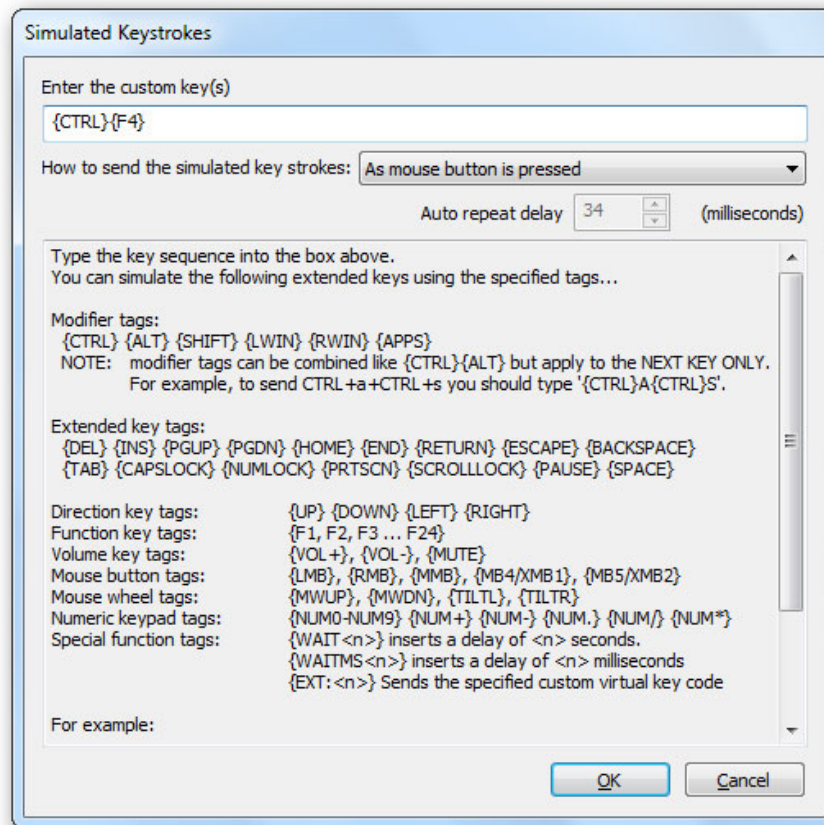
Simulated Keystrokes

Enter the custom key(s)

{CTRL}{F4}

How to send the simulated key strokes: As mouse button is pressed

Auto repeat delay 34 (milliseconds)

Type the key sequence into the box above.
You can simulate the following extended keys using the specified tags...

Modifier tags:
{CTRL} {ALT} {SHIFT} {LWIN} {RWIN} {APPS}
NOTE: modifier tags can be combined like {CTRL}{ALT} but apply to the NEXT KEY ONLY. For example, to send CTRL+a+CTRL+s you should type '{CTRL}A{CTRL}S'.

Extended key tags:
{DEL} {INS} {PGUP} {PGDN} {HOME} {END} {RETURN} {ESCAPE} {BACKSPACE}
{TAB} {CAPSLOCK} {NUMLOCK} {PRTSCN} {SCROLLLOCK} {PAUSE} {SPACE}

| | |
|---|---|
| Direction key tags: | {UP} {DOWN} {LEFT} {RIGHT} |
| Function key tags: | {F1, F2, F3 ... F24} |
| Volume key tags: | {VOL+}, {VOL-}, {MUTE} |
| Mouse button tags: | {LMB}, {RMB}, {MMB}, {MB4/XMB1}, {MB5/XMB2} |
| Mouse wheel tags: | {MWUP}, {MWDN}, {TILTL}, {TILTR} |
| Numeric keypad tags: | {NUM0-NUM9} {NUM+} {NUM-} {NUM.} {NUM/} {NUM*} |
| Special function tags: | {WAIT<n>} inserts a delay of <n> seconds. |
| | {WAITMS<n>} inserts a delay of <n> milliseconds |
| | {EXT:<n>} Sends the specified custom virtual key code |

For example:

OK Cancel